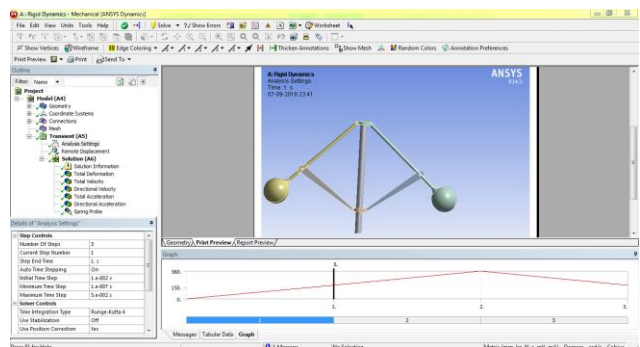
A : Rigid Dynamics - Mechanical [ANSYS Dynamics]

File Edit View Units Tools Help | Solve ▾ ?/Show Errors | Worksheet

Show Vertices | Wireframe | Edge Coloring ▾ | Thicken Annotations | Show Mesh | Random Colors | Annotation Preferences

Print Preview | Print | Send To ▾

Outline

Filter: Name ▾

Project
Model (A4)
Geometry
Coordinate Systems
Connections
Mesh
Transient (A5)
Analysis Settings
Remote Displacement
Solution (A6)
Solution Information
Total Deformation
Total Velocity
Directional Velocity
Total Acceleration
Directional Acceleration
Spring Probe

Details of "Analysis Settings"

| Step Controls | |
|---|---|
| Number Of Steps | 3 |
| Current Step Number | 1 |
| Step End Time | 1. s |
| Auto Time Stepping | On |
| Initial Time Step | 1.e-002 s |
| Minimum Time Step | 1.e-007 s |
| Maximum Time Step | 5.e-002 s |
| Solver Controls | |
| Time Integration Type | Runge-Kutta 4 |
| Use Stabilization | Off |
| Use Position Correction | Yes |

A: Rigid Dynamics
Analysis Settings
Time: 1. s
07-09-2018 23:41

ANSYS
R16.0

Geometry / Print Preview / Report Preview

Graph

360.
150.
0.

1.
2.
3.

1
2
3

Messages | Tabular Data | Graph

Press F1 for Help | 1 Message | No Selection | Metric (mm, kg, N, s, mV, mA) Degrees rad/s Celsius